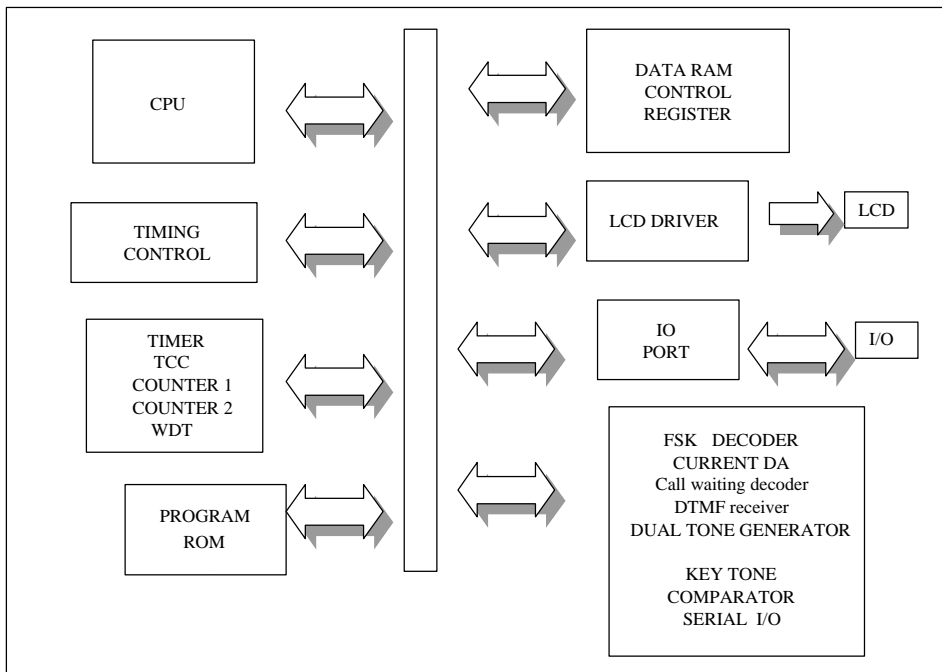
CPU

TIMING CONTROL

TIMER
TCC
COUNTER 1
COUNTER 2
WDT

PROGRAM ROM

DATA RAM
CONTROL
REGISTER

LCD DRIVER

LCD

IO
PORT

I/O

FSK DECODER
CURRENT DA
Call waiting decoder
DTMF receiver
DUAL TONE GENERATOR

KEY TONE
COMPARATOR
SERIAL I/O